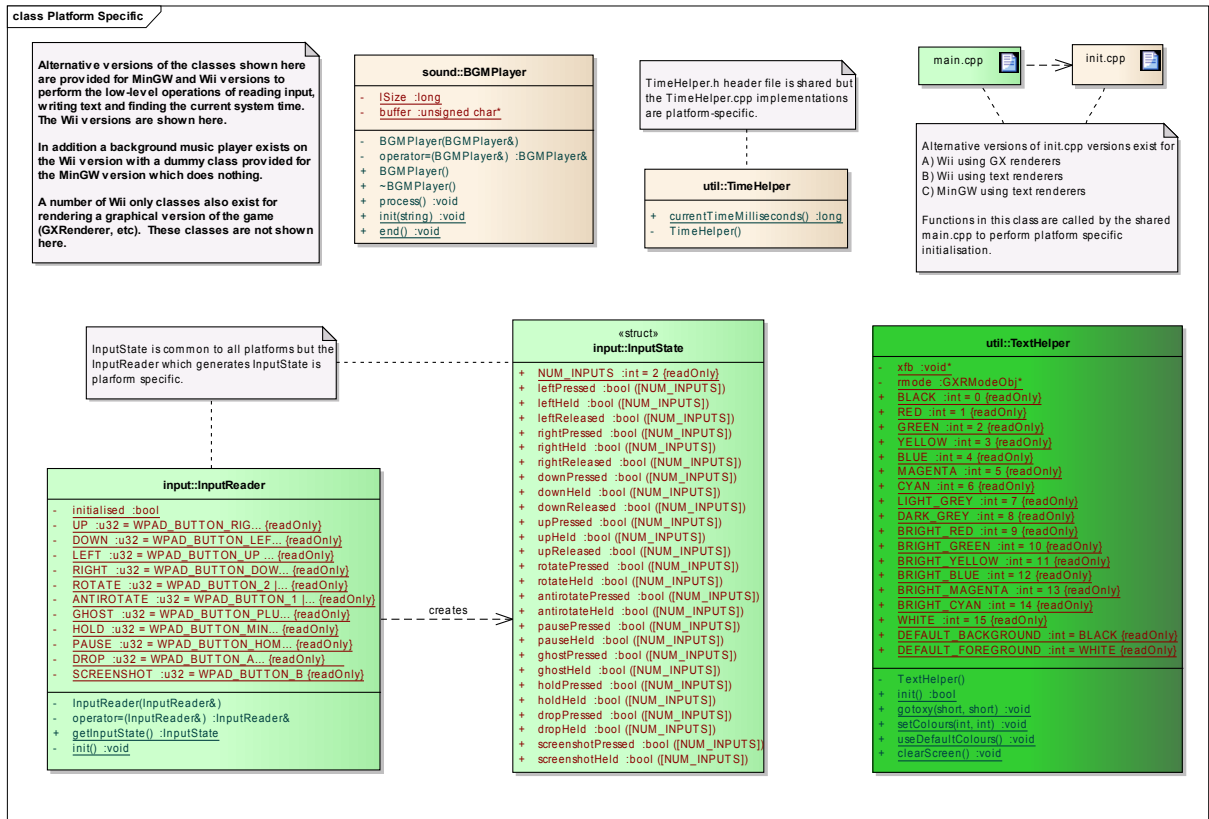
class Platform Specific

Alternative versions of the classes shown here are provided for MinGW and Wii versions to perform the low-level operations of reading input, writing text and finding the current system time. The Wii versions are shown here.

In addition a background music player exists on the Wii version with a dummy class provided for the MinGW version which does nothing.

A number of Wii only classes also exist for rendering a graphical version of the game (GXRenderer, etc). These classes are not shown here.

sound::BGMPlayer

- lSize :long
- buffer :unsigned char*

- BGMPlayer(BGMPlayer&)
- operator=(BGMPlayer&) :BGMPlayer&
+ BGMPlayer()
+ ~BGMPlayer()
+ process() :void
+ init(string) :void
+ end() :void

TimeHelper.h header file is shared but the TimeHelper.cpp implementations are platform-specific.

util::TimeHelper

+ currentTimeMilliseconds() :long
- TimeHelper()

main.cpp

init.cpp

Alternative versions of init.cpp versions exist for
A) Wii using GX renderers
B) Wii using text renderers
C) MinGW using text renderers

Functions in this class are called by the shared main.cpp to perform platform specific initialisation.

InputState is common to all platforms but the InputReader which generates InputState is plarform specific.

«struct»
input::InputState

+ NUM_INPUTS :int = 2 {readOnly}
+ leftPressed :bool ([NUM_INPUTS])
+ leftHeld :bool ([NUM_INPUTS])
+ leftReleased :bool ([NUM_INPUTS])
+ rightPressed :bool ([NUM_INPUTS])
+ rightHeld :bool ([NUM_INPUTS])
+ rightReleased :bool ([NUM_INPUTS])
+ downPressed :bool ([NUM_INPUTS])
+ downHeld :bool ([NUM_INPUTS])
+ downReleased :bool ([NUM_INPUTS])
+ upPressed :bool ([NUM_INPUTS])
+ upHeld :bool ([NUM_INPUTS])
+ upReleased :bool ([NUM_INPUTS])
+ rotatePressed :bool ([NUM_INPUTS])
+ rotateHeld :bool ([NUM_INPUTS])
+ antirotatePressed :bool ([NUM_INPUTS])
+ antirotateHeld :bool ([NUM_INPUTS])
+ pausePressed :bool ([NUM_INPUTS])
+ pauseHeld :bool ([NUM_INPUTS])
+ ghostPressed :bool ([NUM_INPUTS])
+ ghostHeld :bool ([NUM_INPUTS])
+ holdPressed :bool ([NUM_INPUTS])
+ holdHeld :bool ([NUM_INPUTS])
+ dropPressed :bool ([NUM_INPUTS])
+ dropHeld :bool ([NUM_INPUTS])
+ screenshotPressed :bool ([NUM_INPUTS])
+ screenshotHeld :bool ([NUM_INPUTS])

util::TextHelper

- xfb :void*
- rmode :GXRModeObj*
+ BLACK :int = 0 {readOnly}
+ RED :int = 1 {readOnly}
+ GREEN :int = 2 {readOnly}
+ YELLOW :int = 3 {readOnly}
+ BLUE :int = 4 {readOnly}
+ MAGENTA :int = 5 {readOnly}
+ CYAN :int = 6 {readOnly}
+ LIGHT_GREY :int = 7 {readOnly}
+ DARK_GREY :int = 8 {readOnly}
+ BRIGHT_RED :int = 9 {readOnly}
+ BRIGHT_GREEN :int = 10 {readOnly}
+ BRIGHT_YELLOW :int = 11 {readOnly}
+ BRIGHT_BLUE :int = 12 {readOnly}
+ BRIGHT_MAGENTA :int = 13 {readOnly}
+ BRIGHT_CYAN :int = 14 {readOnly}
+ WHITE :int = 15 {readOnly}
+ DEFAULT_BACKGROUND :int = BLACK {readOnly}
+ DEFAULT_FOREGROUND :int = WHITE {readOnly}

- TextHelper()
+ init() :bool
+ gotoxy(short, short) :void
+ setColours(int, int) :void
+ useDefaultColours() :void
+ clearScreen() :void

input::InputReader

- initialised :bool
- UP :u32 = WPAD_BUTTON_RIG... {readOnly}
- DOWN :u32 = WPAD_BUTTON_LEF... {readOnly}
- LEFT :u32 = WPAD_BUTTON_UP ... {readOnly}
- RIGHT :u32 = WPAD_BUTTON_DOW... {readOnly}
- ROTATE :u32 = WPAD_BUTTON_2 |... {readOnly}
- ANTIROTATE :u32 = WPAD_BUTTON_1 |... {readOnly}
- GHOST :u32 = WPAD_BUTTON_PLU... {readOnly}
- HOLD :u32 = WPAD_BUTTON_MIN... {readOnly}
- PAUSE :u32 = WPAD_BUTTON_HOM... {readOnly}
- DROP :u32 = WPAD_BUTTON_A... {readOnly}
- SCREENSHOT :u32 = WPAD_BUTTON_B {readOnly}

- InputReader(InputReader&)
- operator=(InputReader&) :InputReader&
+ getInputState() :InputState
- init() :void

creates